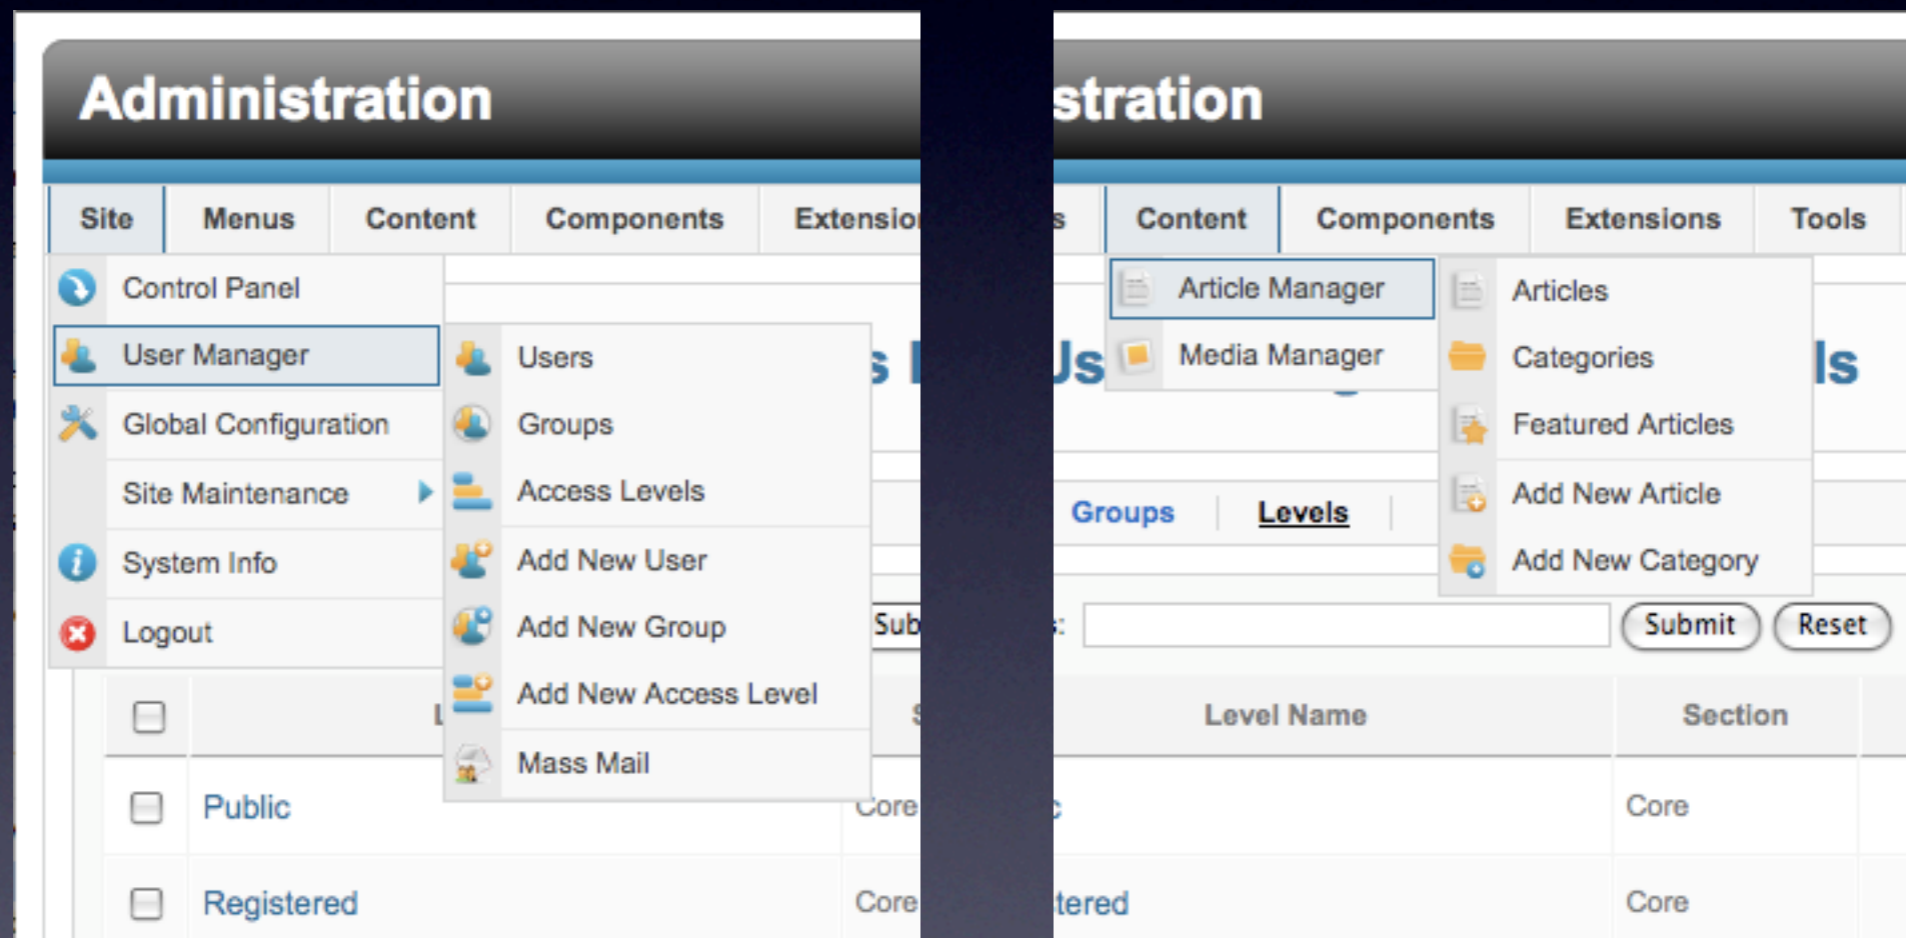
Administration

Site | Menus | Content | Components | Extensio

Control Panel
User Manager
Global Configuration
Site Maintenance
System Info
Logout

Users
Groups
Access Levels
Add New User
Add New Group
Add New Access Level
Mass Mail

s

Sub

| | L | |
|---|---|---|
| | Public | Core |
| | Registered | Core |

stration

s | Content | Components | Extensions | Tools

Article Manager
Media Manager

Articles
Categories
Featured Articles
Add New Article
Add New Category

Us

ls

Groups | Levels

: Submit Reset

| Level Name | Section |
|---|---|
| c | Core |
| tered | Core |